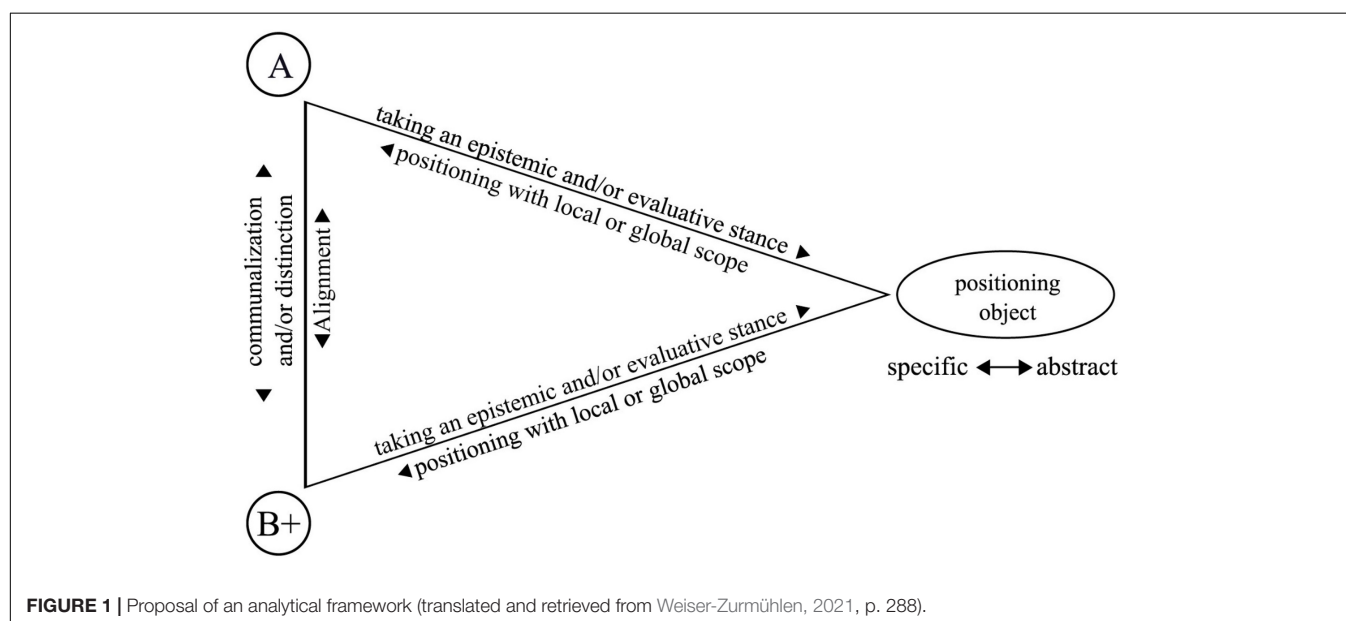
A

taking an epistemic and/or evaluative stance

positioning with local or global scope

communalization and/or distinction

Alignment

positioning object

specific abstract

taking an epistemic and/or evaluative stance

positioning with local or global scope

B+

FIGURE 1 | Proposal of an analytical framework (translated and retrieved from Weiser-Zurmühlen, 2021, p. 288).